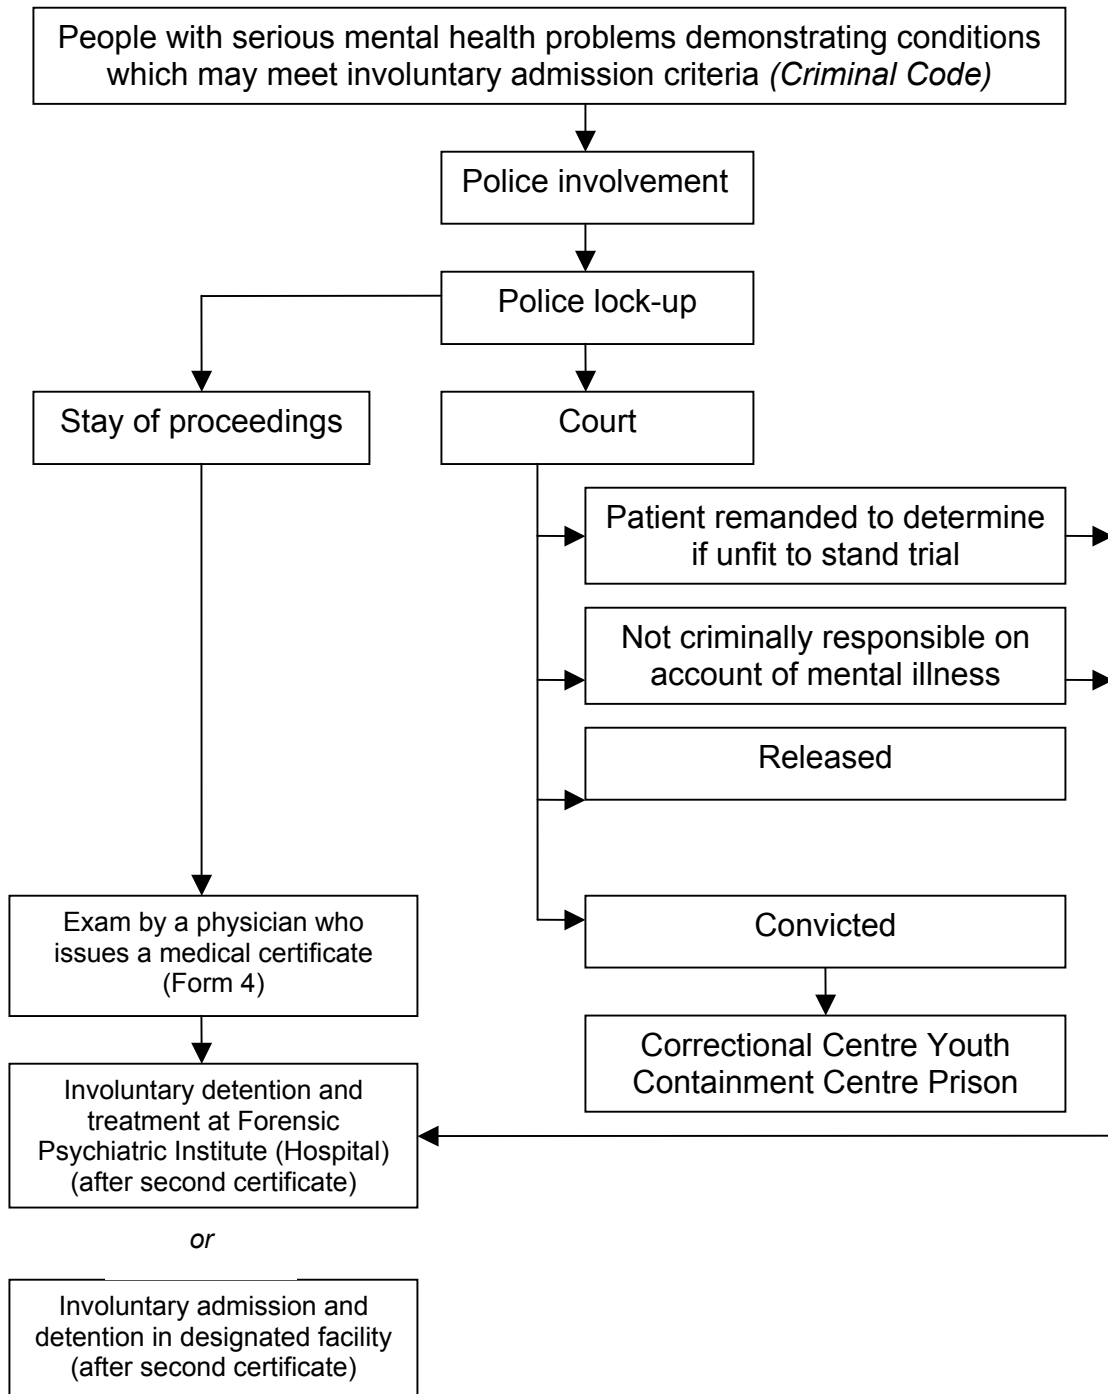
People with serious mental health problems demonstrating conditions which may meet involuntary admission criteria *(Criminal Code)*

Police involvement

Police lock-up

Stay of proceedings

Court

Patient remanded to determine if unfit to stand trial

Not criminally responsible on account of mental illness

Released

Convicted

Correctional Centre Youth Containment Centre Prison

Exam by a physician who issues a medical certificate (Form 4)

Involuntary detention and treatment at Forensic Psychiatric Institute (Hospital) (after second certificate)

*or*

Involuntary admission and detention in designated facility (after second certificate)